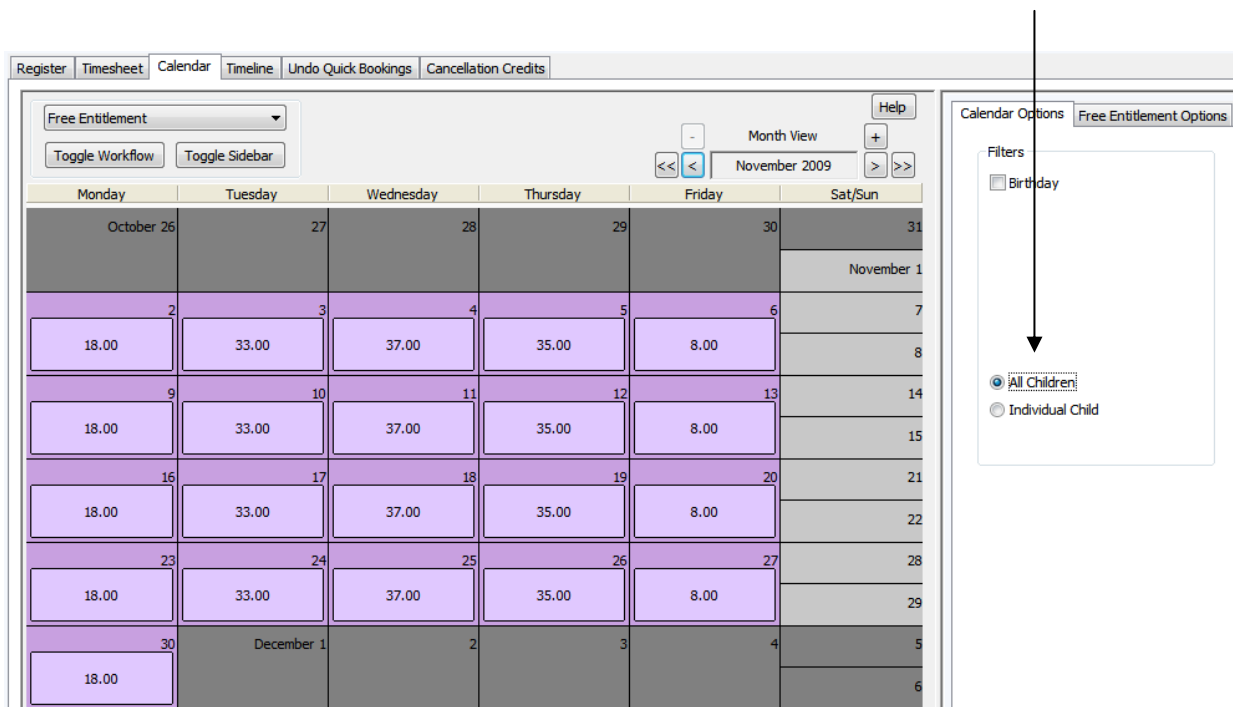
Register | Timesheet | Calendar | Timeline | Undo Quick Bookings | Cancellation Credits

Free Entitlement

Toggle Workflow | Toggle Sidebar

Help

- Month View +

<< < November 2009 > >>

| Monday | Tuesday | Wednesday | Thursday | Friday | Sat/Sun |
|---|---|---|---|---|---|
| October 26 | 27 | 28 | 29 | 30 | 31 / November 1 |
| 2 18.00 | 3 33.00 | 4 37.00 | 5 35.00 | 6 8.00 | 7 / 8 |
| 9 18.00 | 10 33.00 | 11 37.00 | 12 35.00 | 13 8.00 | 14 / 15 |
| 16 18.00 | 17 33.00 | 18 37.00 | 19 35.00 | 20 8.00 | 21 / 22 |
| 23 18.00 | 24 33.00 | 25 37.00 | 26 35.00 | 27 8.00 | 28 / 29 |
| 30 18.00 | December 1 | 2 | 3 | 4 | 5 / 6 |

Calendar Options | Free Entitlement Options

Filters

Birthday

All Children

Individual Child